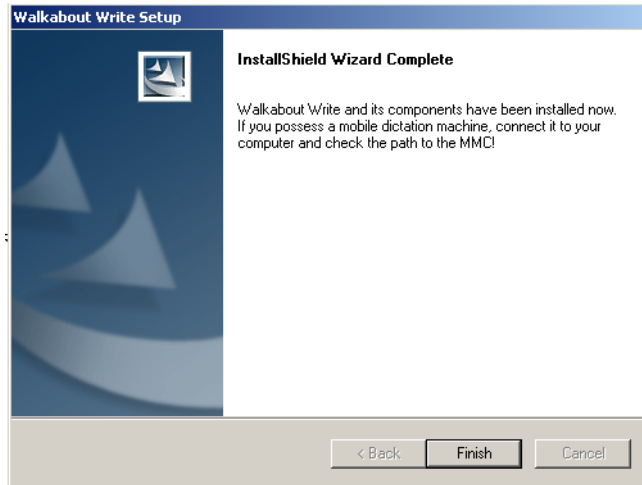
Walkabout Write Setup

InstallShield Wizard Complete

Walkabout Write and its components have been installed now. If you possess a mobile dictation machine, connect it to your computer and check the path to the MMC!

< Back
Finish
Cancel